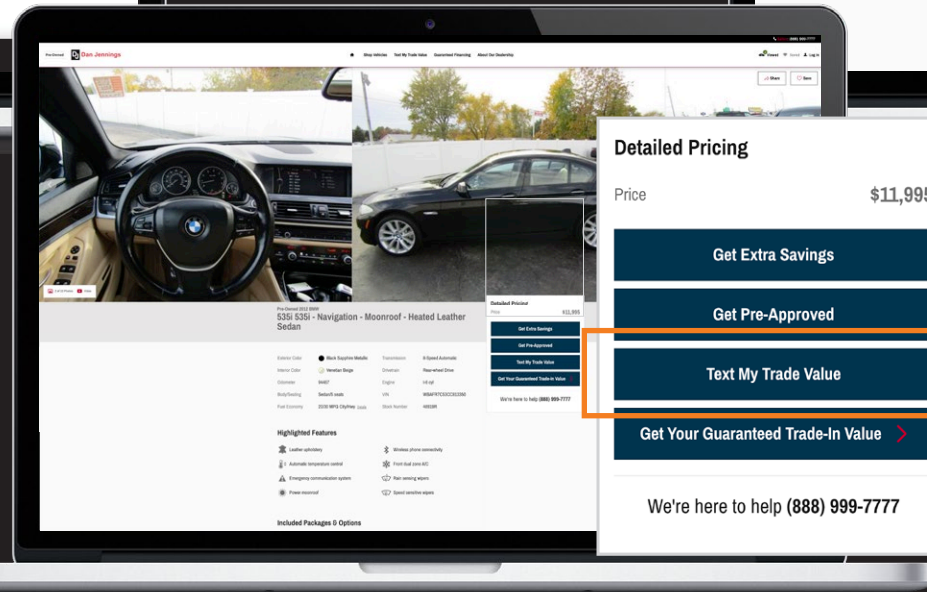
Pre-Owned Dan Jennings

Shop Vehicles Text My Trade Value Guaranteed Financing About Our Dealership

Share Save

Pre-Owned 2012 BMW
535i 535i - Navigation - Moonroof - Heated Leather Sedan

Exterior Color Black Sapphire Metallic
Interior Color Venetian Beige
Odometer
Body/Seating Sedan/5 seats
Fuel Economy

Transmission 8-Speed Automatic
Drivetrain Rear-wheel Drive
Engine
VIN
Stock Number

Highlighted Features

Leather upholstery
Automatic temperature control
Emergency communication system
Power moonroof
Wireless phone connectivity
Front dual zone A/C
Rain sensing wipers
Speed sensitive wipers

Included Packages & Options

Detailed Pricing

Price $11,995

Get Extra Savings

Get Pre-Approved

Text My Trade Value

Get Your Guaranteed Trade-In Value

We're here to help (888) 999-7777